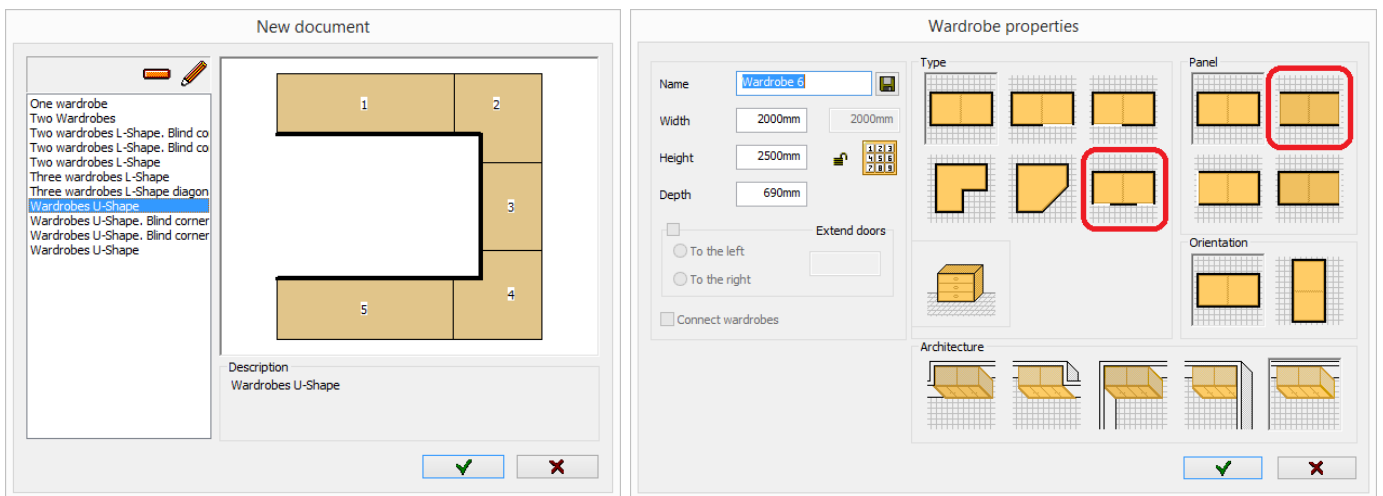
New document

One wardrobe
Two Wardrobes
Two wardrobes L-Shape. Blind co
Two wardrobes L-Shape. Blind co
Two wardrobes L-Shape
Three wardrobes L-Shape
Three wardrobes L-Shape diagon
Wardrobes U-Shape
Wardrobes U-Shape. Blind corner
Wardrobes U-Shape. Blind corner
Wardrobes U-Shape

1
2
3
4
5

Description
Wardrobes U-Shape

Wardrobe properties

Name Wardrobe 6
Width 2000mm 2000mm
Height 2500mm
Depth 690mm

1 2 3
4 5 6
7 8 9

Extend doors
To the left
To the right
Connect wardrobes

Type
Panel
Orientation
Architecture